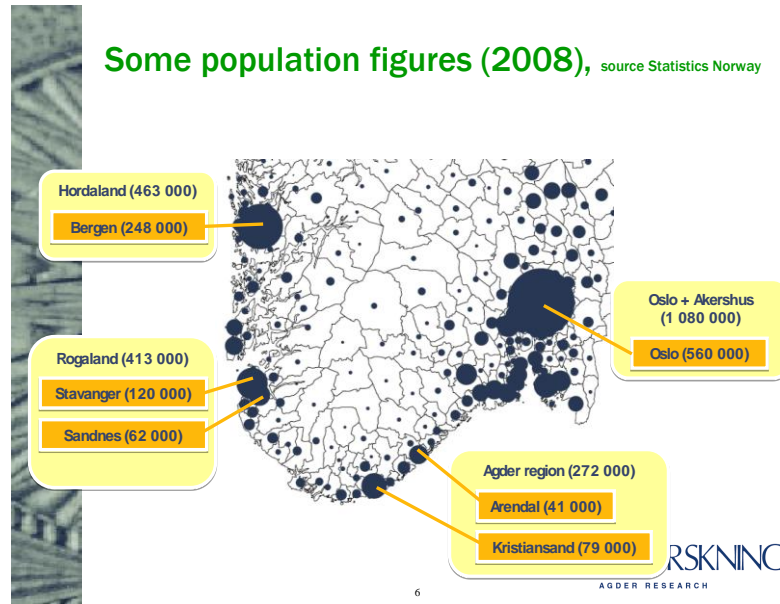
Some population figures (2008), source Statistics Norway

Hordaland (463 000)

Bergen (248 000)

Rogaland (413 000)

Stavanger (120 000)

Sandnes (62 000)

Oslo + Akershus (1 080 000)

Oslo (560 000)

Agder region (272 000)

Arendal (41 000)

Kristiansand (79 000)

RSKNINC

AGDER RESEARCH

6